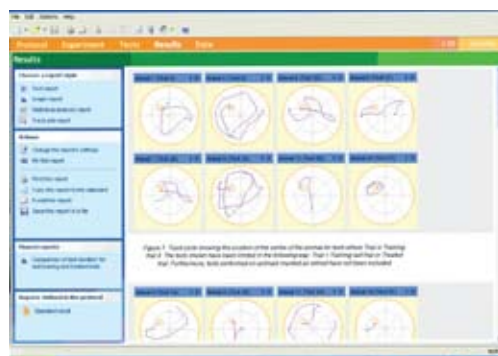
File Edit Options Help

Protocol Experiment Tests Results Data

Results

Choose a report style

Actions

Reports

Figure 7. Track plots showing the position of the centre of the animal for tests where Trial 1: Training trial 2. The tests shown have been limited to the following group: Trial 1: Training test trial or Trained trial. Furthermore, tests performed on animals treated as defined here are not included.

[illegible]